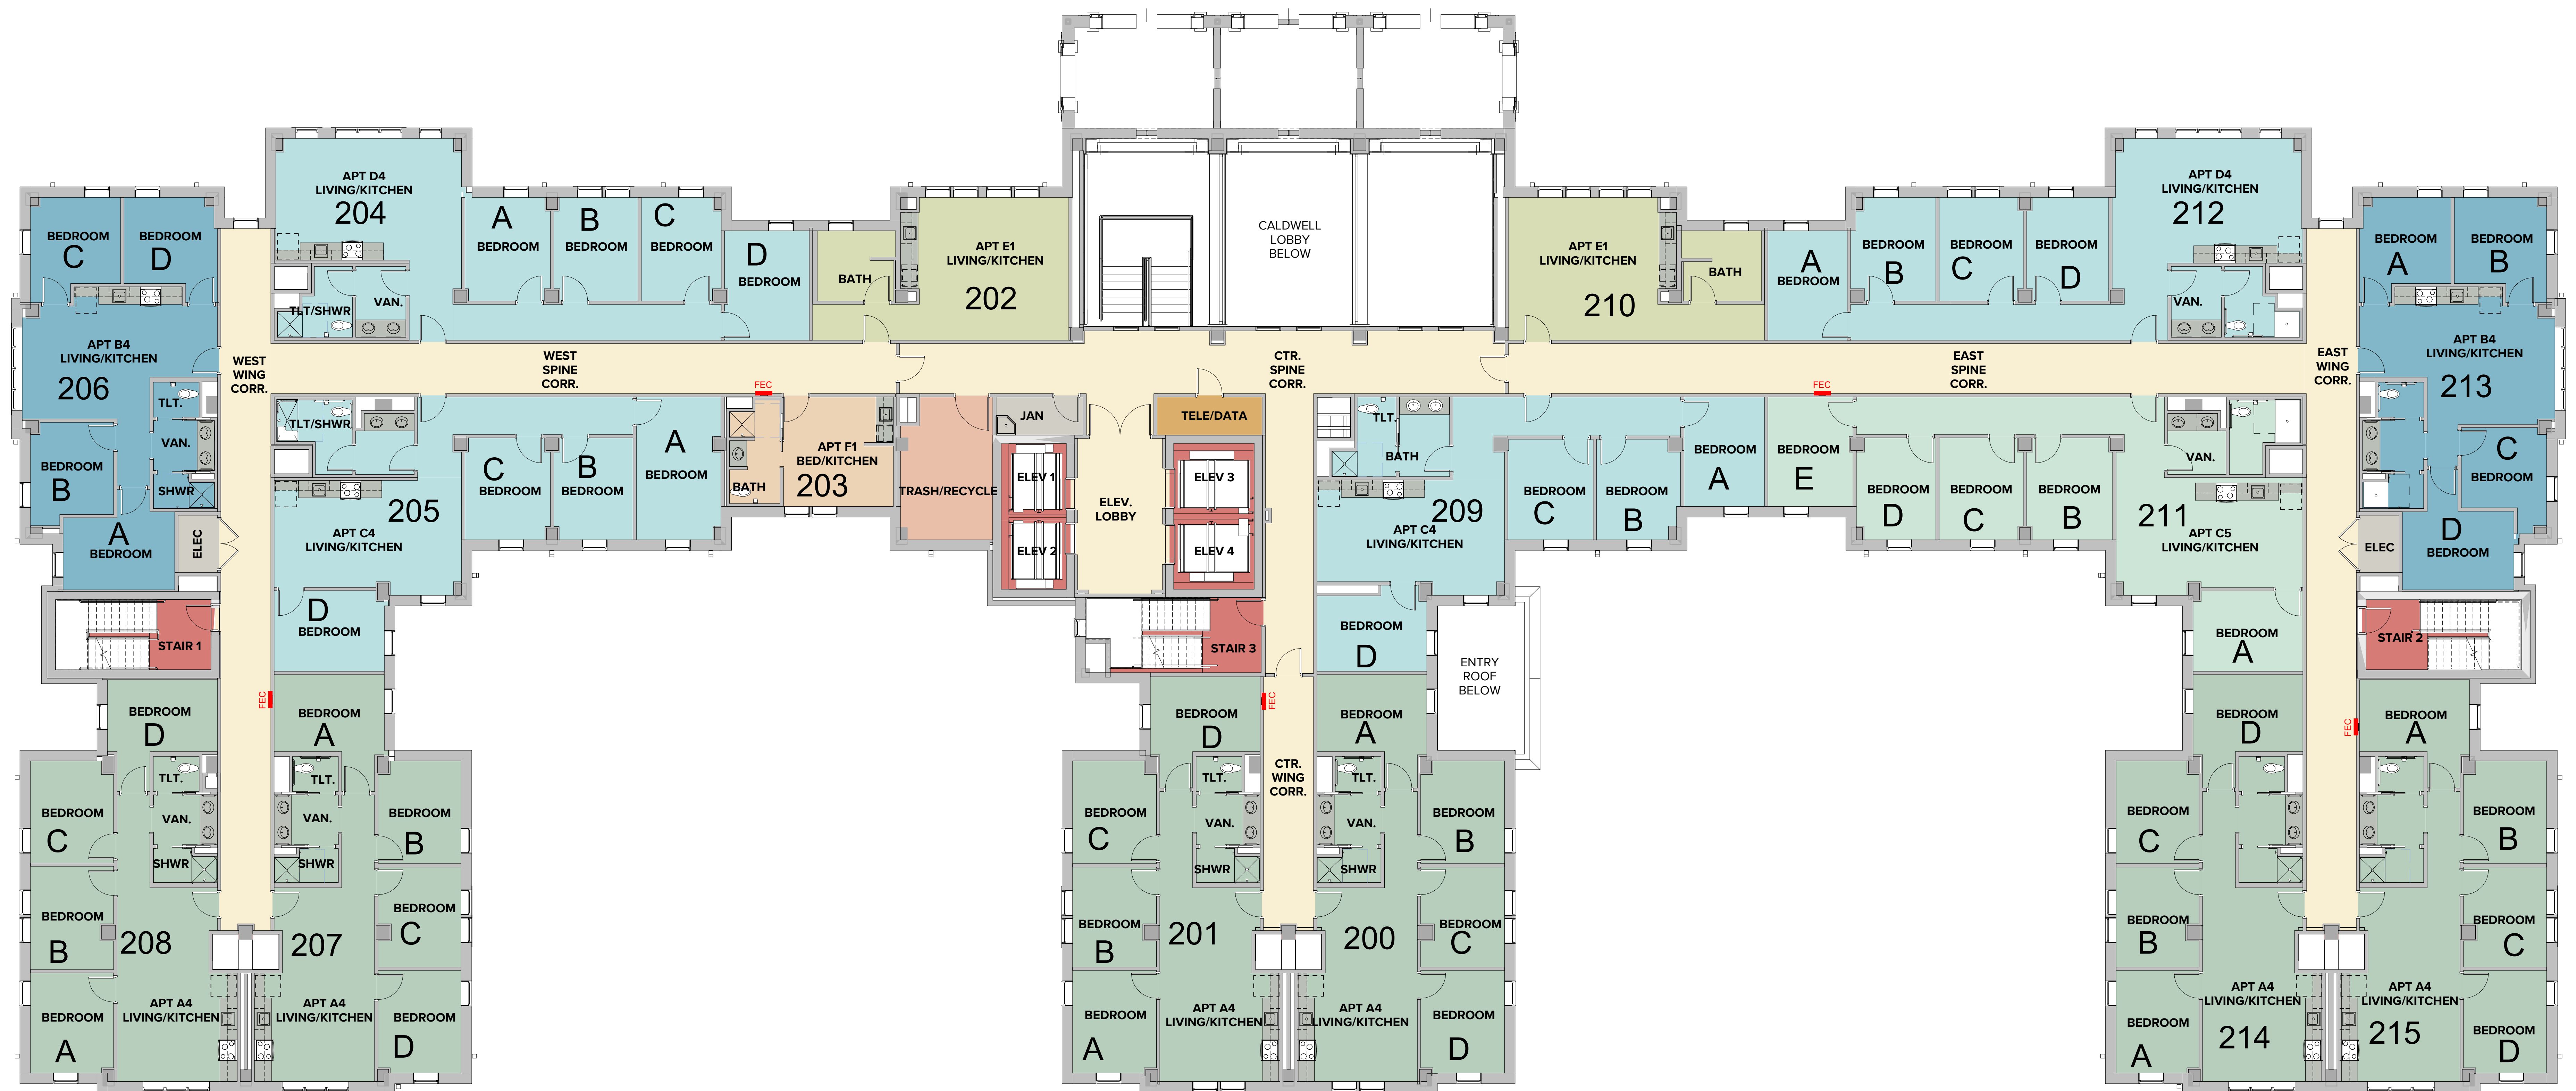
CALDWELL LOBBY BELOW

APT D4 LIVING/KITCHEN 204

A BEDROOM

B BEDROOM

C BEDROOM

D BEDROOM

BATH

APT E1 LIVING/KITCHEN 202

TLT/SHWR

VAN.

BEDROOM C

BEDROOM D

APT B4 LIVING/KITCHEN 206

TLT.

VAN.

BEDROOM B

SHWR

A BEDROOM

ELEC

WEST WING CORR.

WEST SPINE CORR.

FEC

CTR. SPINE CORR.

TLT/SHWR

C BEDROOM

B BEDROOM

A BEDROOM

BATH

APT F1 BED/KITCHEN 203

TRASH/RECYCLE

JAN

ELEV 1

ELEV 2

ELEV. LOBBY

TELE/DATA

ELEV 3

ELEV 4

205

APT C4 LIVING/KITCHEN

D BEDROOM

STAIR 1

STAIR 3

FEC

BEDROOM D

TLT.

VAN.

SHWR

BEDROOM C

BEDROOM B

BEDROOM A

208

APT A4 LIVING/KITCHEN

BEDROOM A

TLT.

VAN.

SHWR

BEDROOM B

BEDROOM C

207

APT A4 LIVING/KITCHEN

BEDROOM D

BEDROOM D

TLT.

VAN.

SHWR

BEDROOM C

BEDROOM B

201

BEDROOM A

APT A4 LIVING/KITCHEN

CTR. WING CORR.

BEDROOM A

TLT.

VAN.

SHWR

200

BEDROOM B

BEDROOM C

APT A4 LIVING/KITCHEN

BEDROOM D

APT E1 LIVING/KITCHEN 210

BATH

A BEDROOM

BEDROOM B

BEDROOM C

BEDROOM D

APT D4 LIVING/KITCHEN 212

VAN.

BEDROOM A

BEDROOM B

APT B4 LIVING/KITCHEN 213

EAST WING CORR.

EAST SPINE CORR.

FEC

TLT.

BATH

209

APT C4 LIVING/KITCHEN

BEDROOM C

BEDROOM B

BEDROOM A

BEDROOM E

BEDROOM D

BEDROOM C

BEDROOM B

VAN.

211

APT C5 LIVING/KITCHEN

C BEDROOM

ELEC

D BEDROOM

BEDROOM D

ENTRY ROOF BELOW

BEDROOM A

STAIR 2

BEDROOM D

FEC

BEDROOM A

BEDROOM C

BEDROOM B

BEDROOM B

BEDROOM C

BEDROOM A

APT A4 LIVING/KITCHEN 214

APT A4 LIVING/KITCHEN 215

BEDROOM D